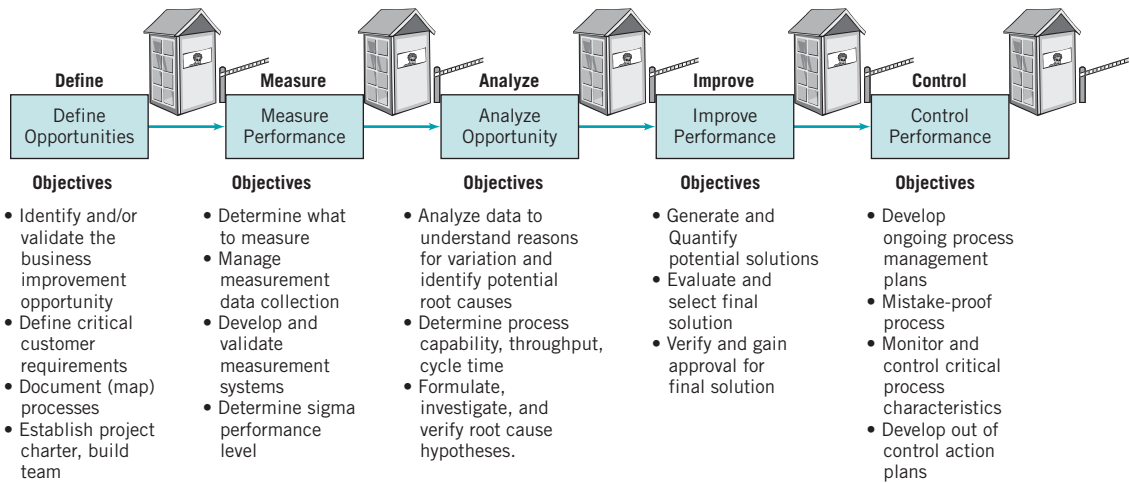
Define

Define Opportunities

Objectives

• Identify and/or validate the business improvement opportunity
• Define critical customer requirements
• Document (map) processes
• Establish project charter, build team

Measure

Measure Performance

Objectives

• Determine what to measure
• Manage measurement data collection
• Develop and validate measurement systems
• Determine sigma performance level

Analyze

Analyze Opportunity

Objectives

• Analyze data to understand reasons for variation and identify potential root causes
• Determine process capability, throughput, cycle time
• Formulate, investigate, and verify root cause hypotheses.

Improve

Improve Performance

Objectives

• Generate and Quantify potential solutions
• Evaluate and select final solution
• Verify and gain approval for final solution

Control

Control Performance

Objectives

• Develop ongoing process management plans
• Mistake-proof process
• Monitor and control critical process characteristics
• Develop out of control action plans